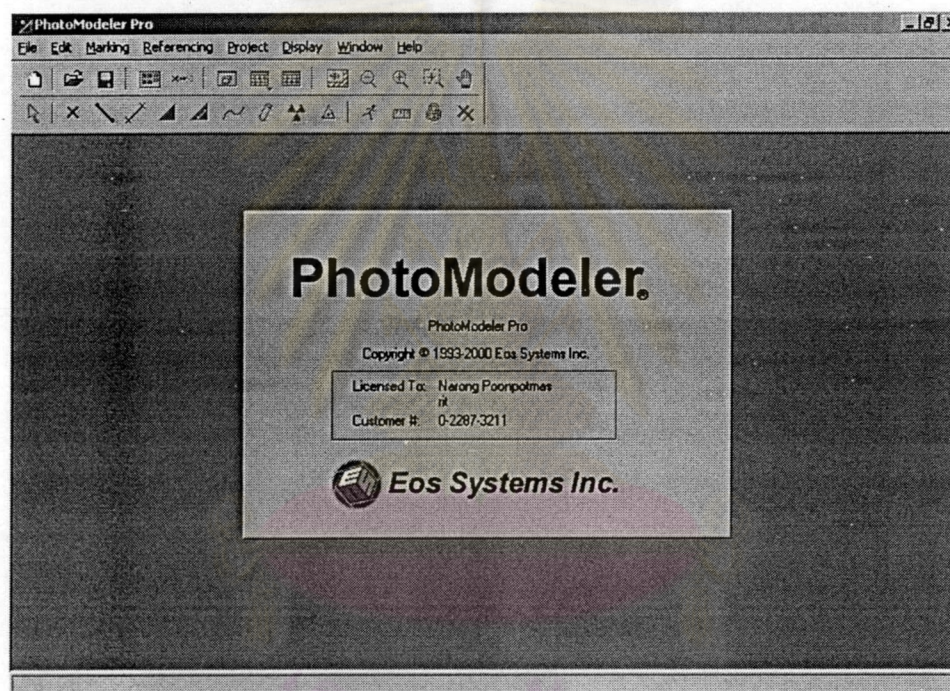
PhotoModeler Pro

File Edit Marking Referencing Project Display Window Help

PhotoModeler®

PhotoModeler Pro

Copyright © 1993-2000 Eos Systems Inc.

Licensed To: Narong Poonpotmas rit

Customer #: 0-2287-3211

Eos Systems Inc.